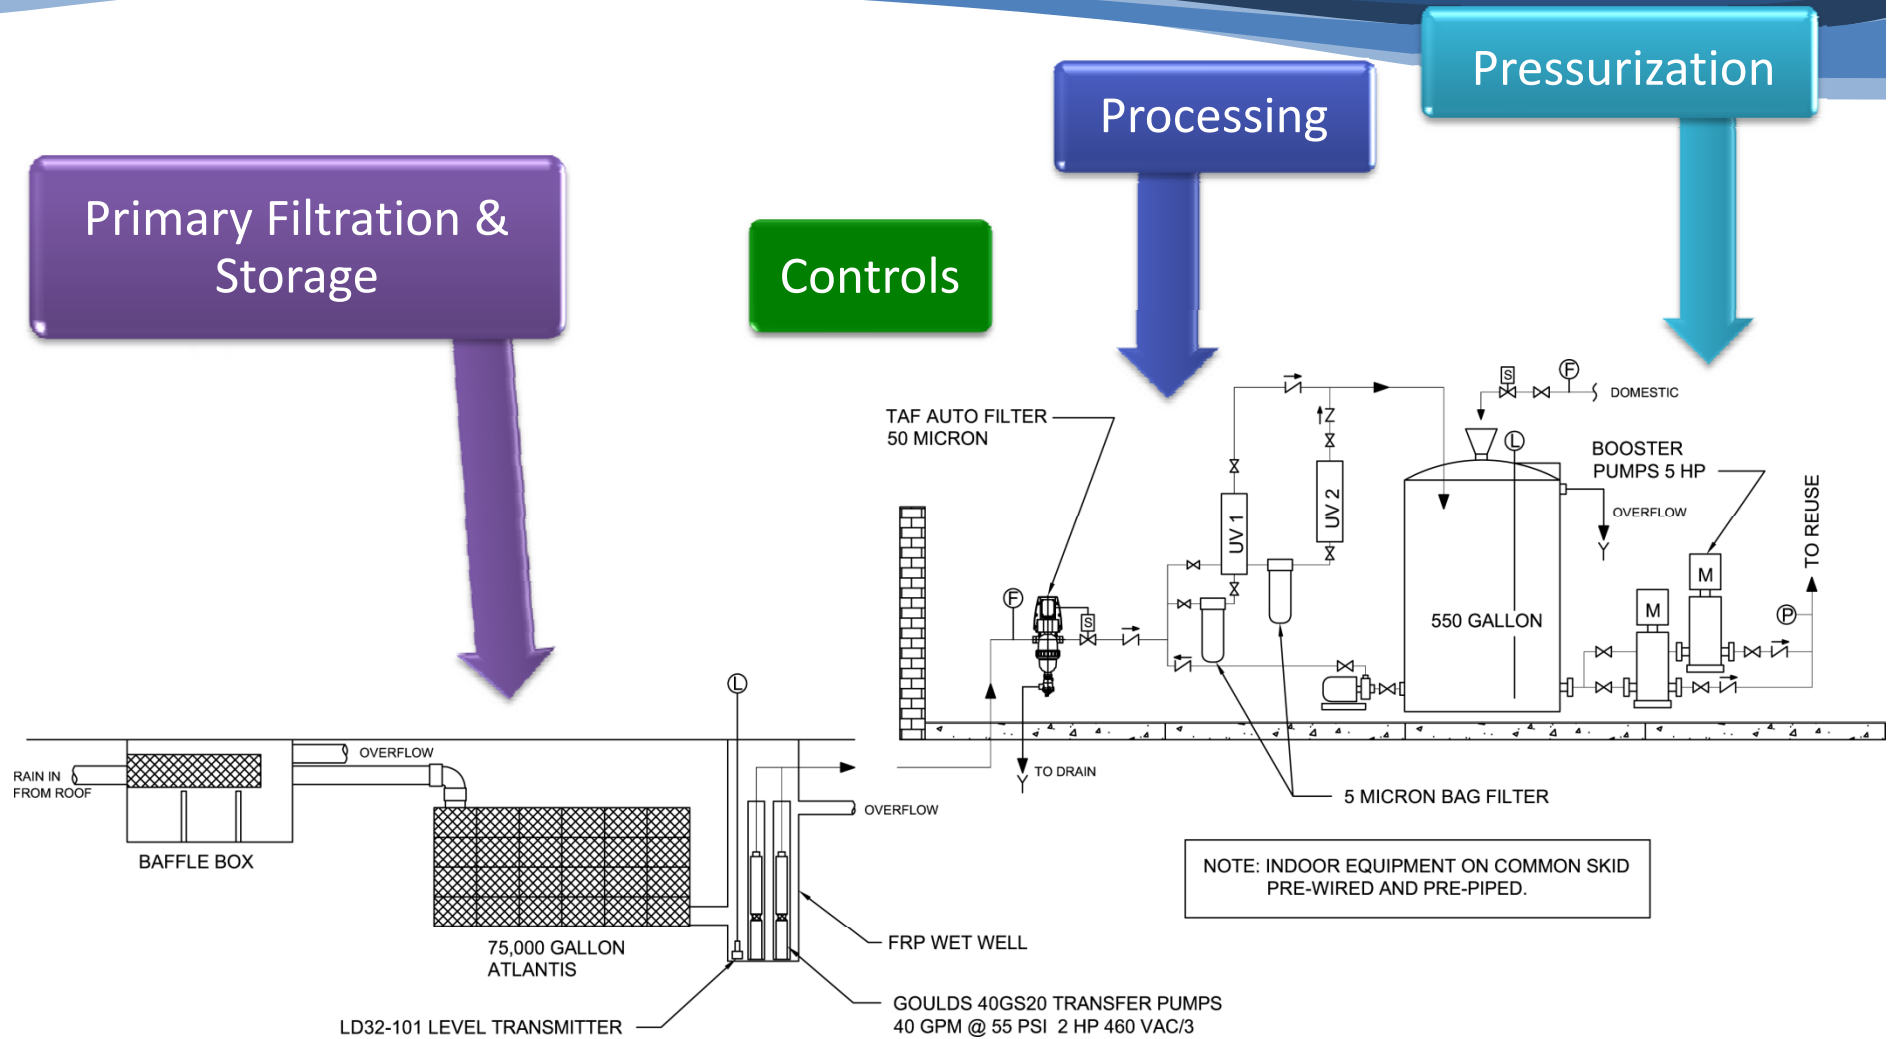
Pressurization

Processing

Primary Filtration & Storage

Controls

TAF AUTO FILTER
50 MICRON

F

S

Z

UV 1

UV 2

S

F

DOMESTIC

L

BOOSTER
PUMPS 5 HP

OVERFLOW

TO REUSE

M

M

550 GALLON

P

F

S

TO DRAIN

5 MICRON BAG FILTER

NOTE: INDOOR EQUIPMENT ON COMMON SKID
PRE-WIRED AND PRE-PIPED.

L

RAIN IN
FROM ROOF

OVERFLOW

BAFFLE BOX

OVERFLOW

75,000 GALLON
ATLANTIS

FRP WET WELL

LD32-101 LEVEL TRANSMITTER

GOULDS 40GS20 TRANSFER PUMPS
40 GPM @ 55 PSI 2 HP 460 VAC/3